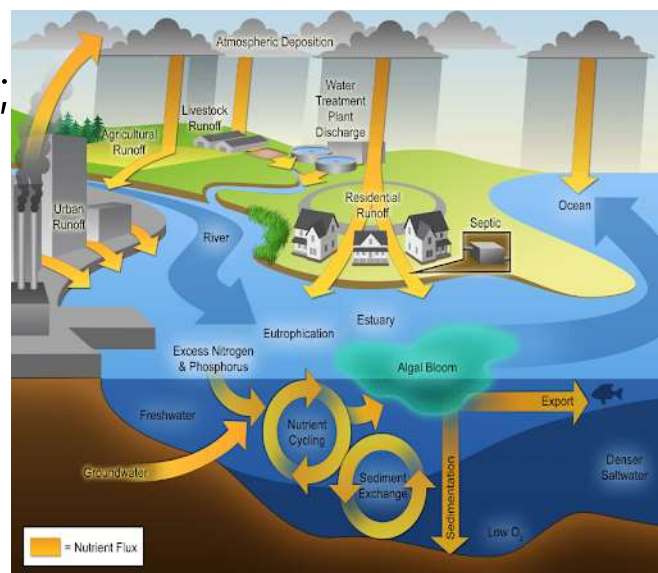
Atmospheric Deposition

Water Treatment Plant Discharge

Livestock Runoff

Agricultural Runoff

Urban Runoff

Residential Runoff

Septic

Ocean

River

Eutrophication

Estuary

Excess Nitrogen & Phosphorus

Algal Bloom

Freshwater

Nutrient Cycling

Export

Sediment Exchange

Sedimentation

Denser Saltwater

Groundwater

Low $O_2$

= Nutrient Flux